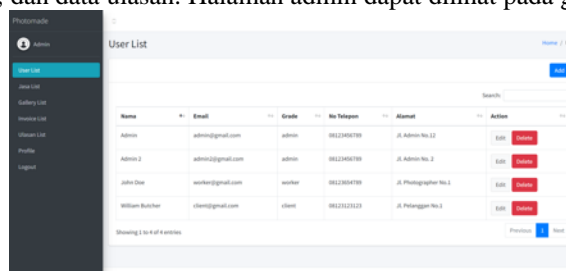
, dan data ulasan. Halaman admin dapat dilihat pada g

Photomade

Admin

User List
Jasa List
Gallery List
Invoice List
Ulasan List
Profile
Logout

User List

Home /

Add

Search:

| Nama | Email | Grade | No Telepon | Alamat | Action |
|---|---|---|---|---|---|
| Admin | admin@gmail.com | admin | 08123456789 | Jl. Admin No.12 | Edit Delete |
| Admin 2 | admin2@gmail.com | admin | 08123456789 | Jl. Admin No. 2 | Edit Delete |
| John Doe | worker@gmail.com | worker | 08123654789 | Jl. Photographer No.1 | Edit Delete |
| William Butcher | client@gmail.com | client | 08123123123 | Jl. Pelanggan No.1 | Edit Delete |

Showing 1 to 4 of 4 entries

Previous 1 Next